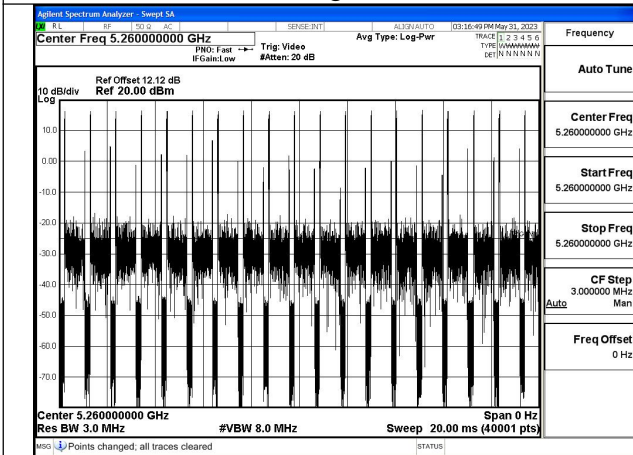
Agilent Spectrum Analyzer - Swept SA
RL RF 50 Ω AC SENSE:INT ALIGN AUTO 03:16:49 PM May 31, 2023
Center Freq 5.260000000 GHz
PNO: Fast
IFGain:Low
Trig: Video
#Atten: 20 dB
Avg Type: Log-Pwr
TRACE 1 2 3 4 5 6
TYPE WWWWWW
DET N N N N N N
Frequency

Ref Offset 12.12 dB
10 dB/div Ref 20.00 dBm
Log

10.0
0.00
-10.0
-20.0
-30.0
-40.0
-50.0
-60.0
-70.0

Center 5.260000000 GHz
Res BW 3.0 MHz
#VBW 8.0 MHz
Span 0 Hz
Sweep 20.00 ms (40001 pts)

MSG Points changed; all traces cleared
STATUS

Auto Tune

Center Freq
5.260000000 GHz

Start Freq
5.260000000 GHz

Stop Freq
5.260000000 GHz

CF Step
3.000000 MHz
Auto Man

Freq Offset
0 Hz